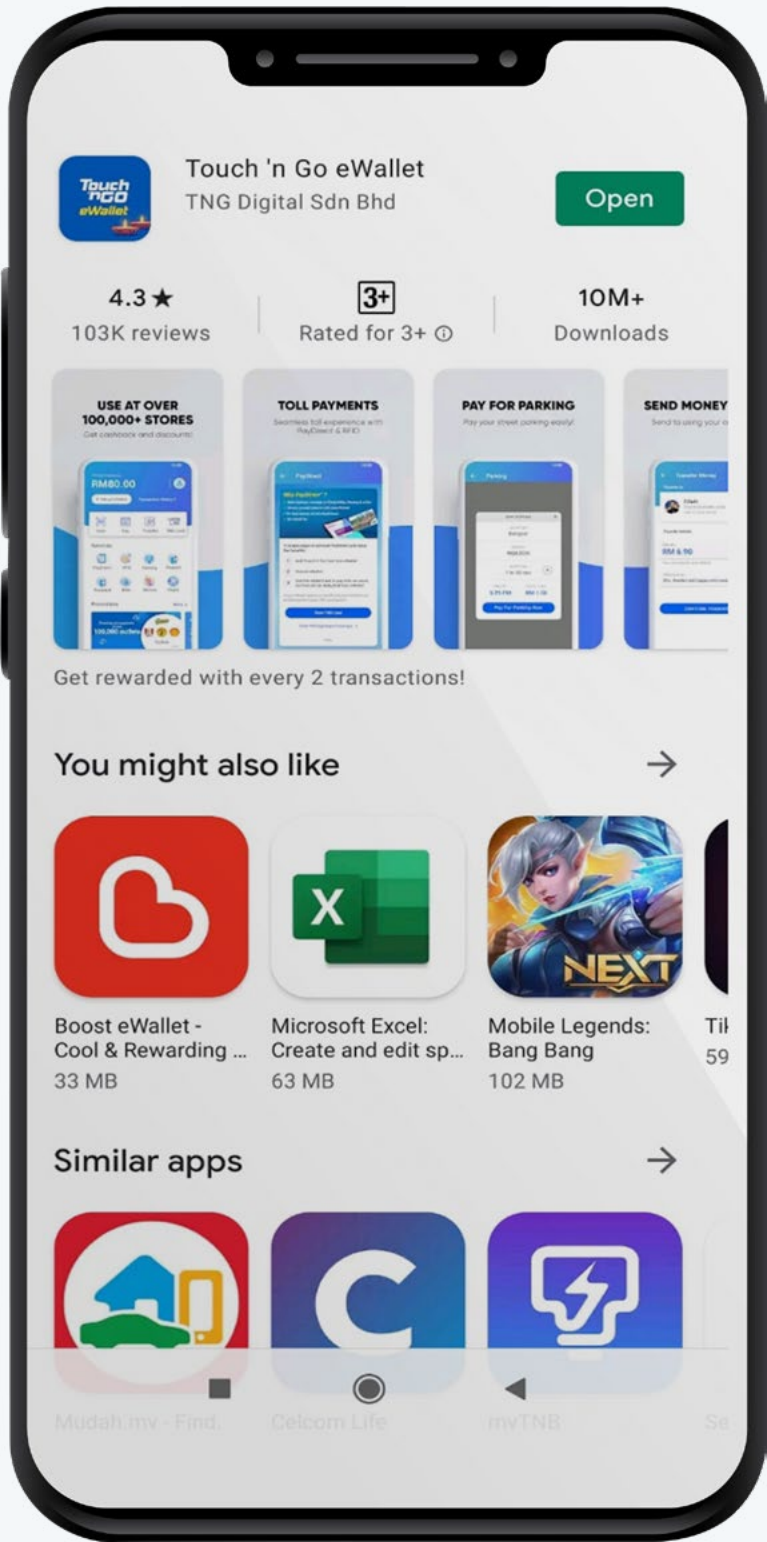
Touch 'n Go eWallet
TNG Digital Sdn Bhd

Open

4.3★
103K reviews

3+
Rated for 3+ ⓘ

10M+
Downloads

USE AT OVER 100,000+ STORES
Get cashback and discounts!

TOLL PAYMENTS
Seamless toll experience with PayDirect & RFID

PAY FOR PARKING
Pay your street parking easily!

SEND MONEY
Send to using your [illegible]

Get rewarded with every 2 transactions!

You might also like

Boost eWallet - Cool & Rewarding ...
33 MB

Microsoft Excel: Create and edit sp...
63 MB

Mobile Legends: Bang Bang
102 MB

Ti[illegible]
59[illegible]

Similar apps

Mudah.my - Find...

Celcom Life

myTNB

Se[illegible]